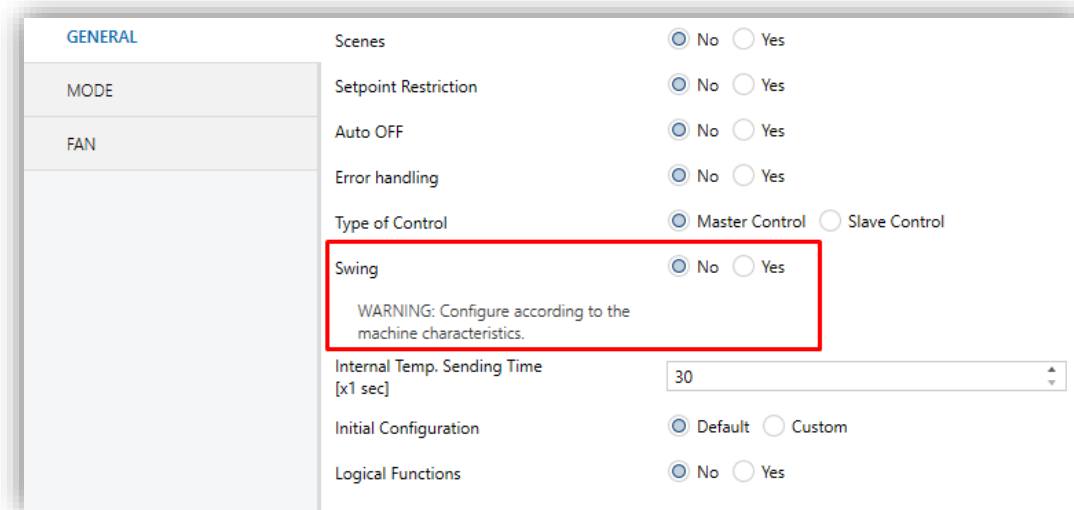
GENERAL
MODE
FAN

Scenes No Yes
Setpoint Restriction No Yes
Auto OFF No Yes
Error handling No Yes
Type of Control Master Control Slave Control
Swing No Yes
WARNING: Configure according to the machine characteristics.
Internal Temp. Sending Time [x1 sec] 30
Initial Configuration Default Custom
Logical Functions No Yes